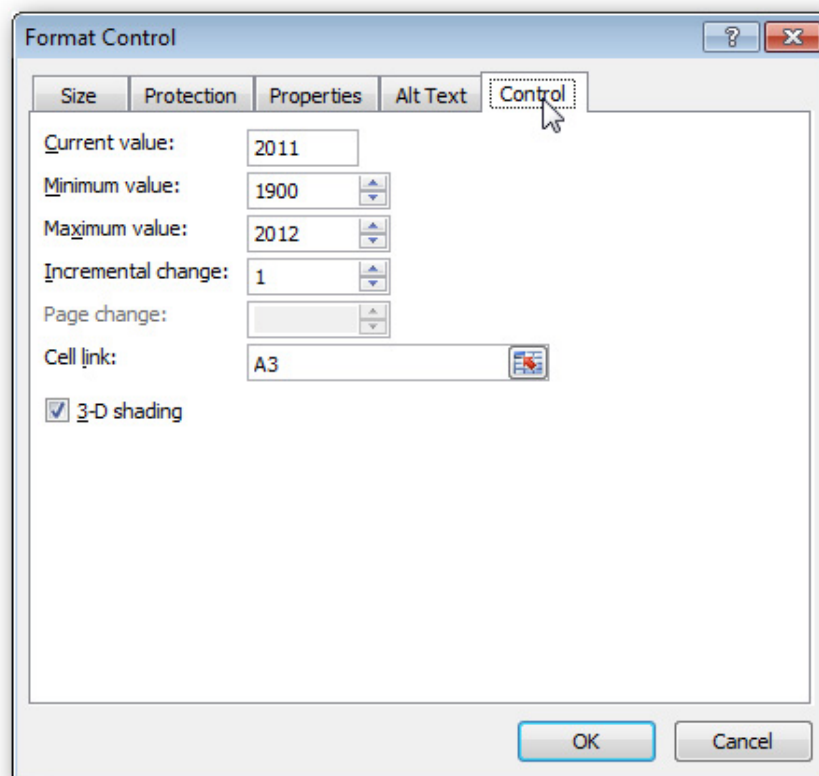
Format Control

?

Size
Protection
Properties
Alt Text
Control

Current value: 2011

Minimum value: 1900

Maximum value: 2012

Incremental change: 1

Page change:

Cell link: A3

3-D shading

OK
Cancel